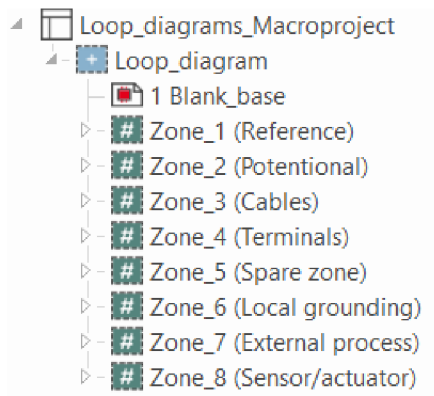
Loop_diagrams_Macroproject
Loop_diagram
1 Blank_base
Zone_1 (Reference)
Zone_2 (Potentional)
Zone_3 (Cables)
Zone_4 (Terminals)
Zone_5 (Spare zone)
Zone_6 (Local grounding)
Zone_7 (External process)
Zone_8 (Sensor/actuator)